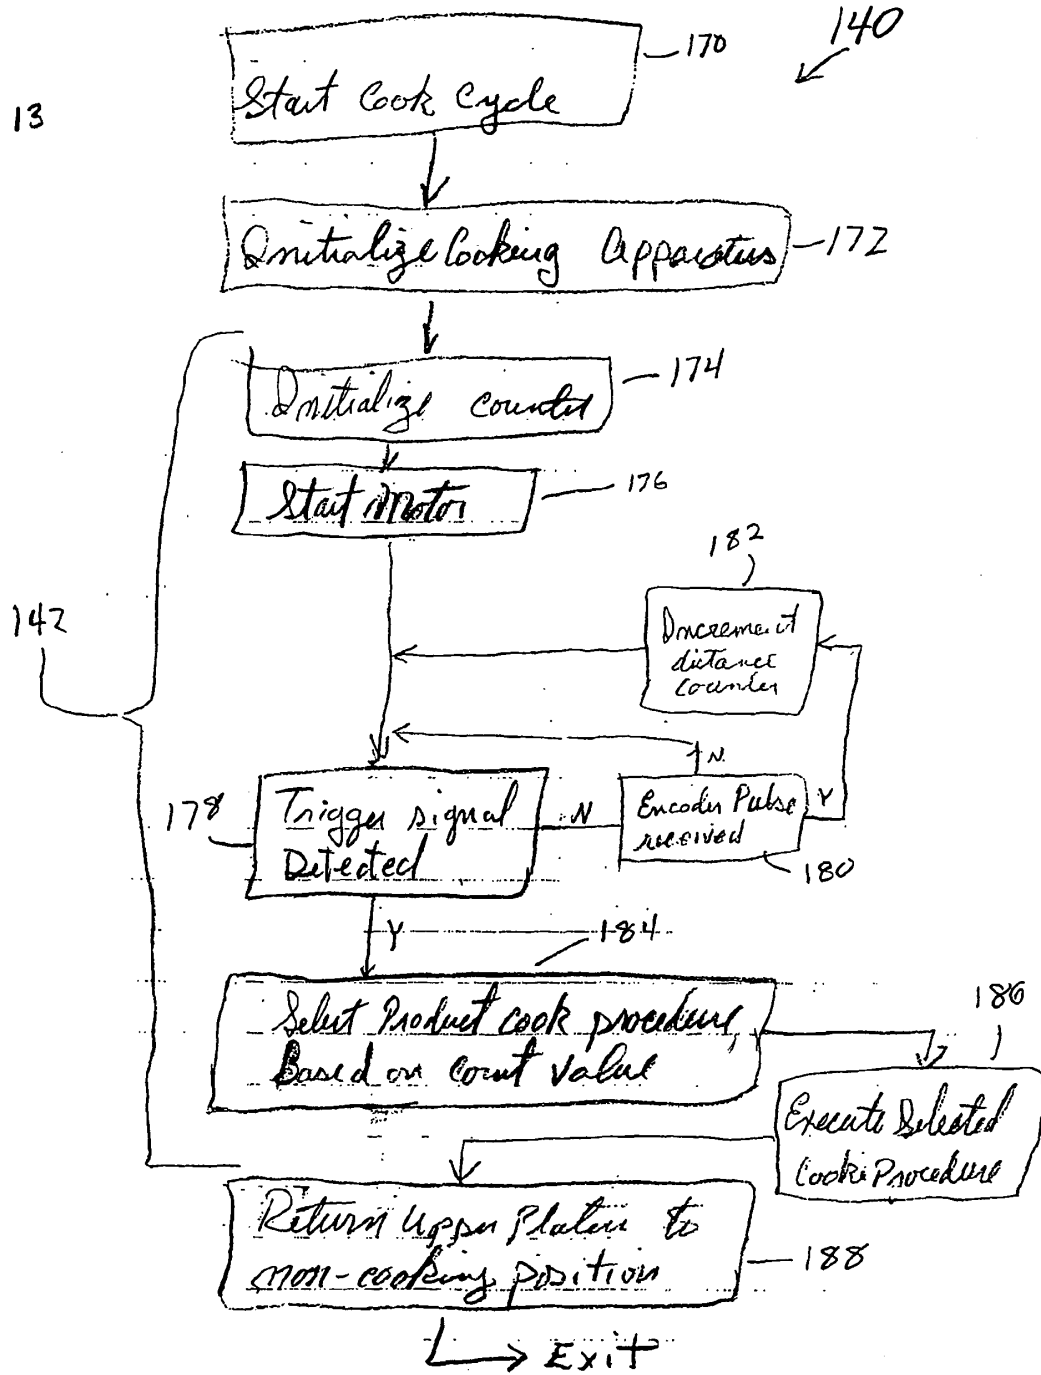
13

140

Start Cook Cycle

170

Initialize Cooking Apparatus

172

142

Initialize counter

174

Start Motor

176

182

Increment distance counter

Trigger signal Detected

178

N

N

Encoder Pulse received

Y

180

Y

184

Select Product cook procedure, Based on Count Value

186

Execute Selected Cook Procedure

Return Upper Platen to non-cooking position

188

Exit